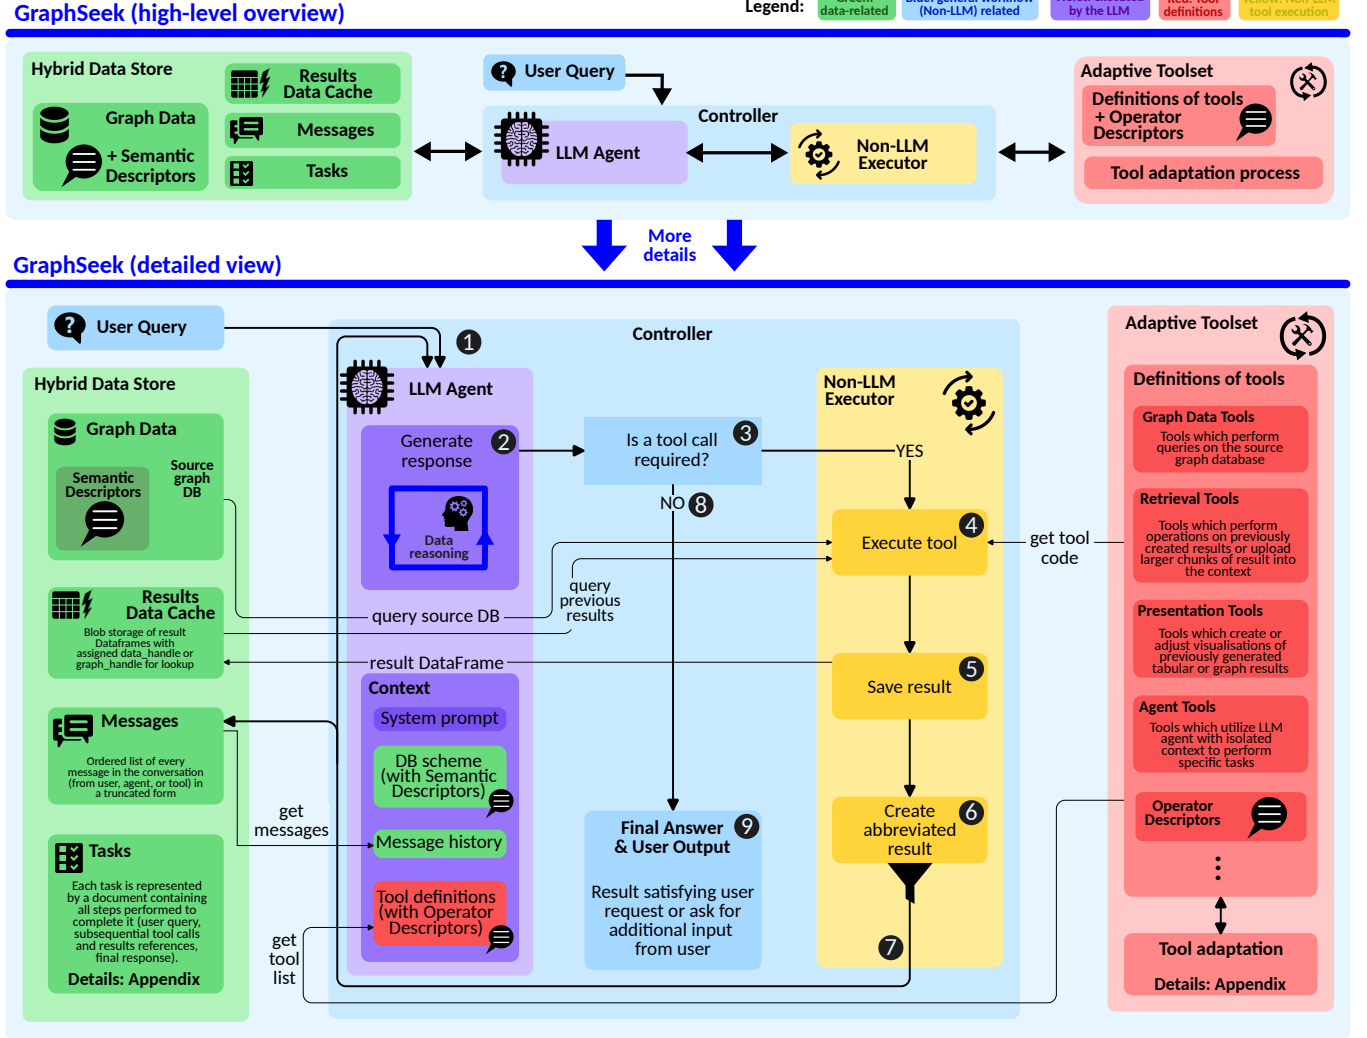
GraphSeek (high-level overview)

Legend: Green: data-related | Blue: general workflow (Non-LLM) related | Purple: executed by the LLM | Red: Tool definitions | Yellow: Non-LLM tool execution

Hybrid Data Store
Graph Data + Semantic Descriptors
Results Data Cache
Messages
Tasks

User Query
Controller
LLM Agent
Non-LLM Executor

Adaptive Toolset
Definitions of tools + Operator Descriptors
Tool adaptation process

More details

GraphSeek (detailed view)

User Query

Controller

Hybrid Data Store
Graph Data
Semantic Descriptors
Source graph DB
Results Data Cache
Blob storage of result Dataframes with assigned data_handle or graph_handle for lookup
Messages
Ordered list of every message in the conversation (from user, agent, or tool) in a truncated form
Tasks
Each task is represented by a document containing all steps performed to complete it (user query, subsequential tool calls and results references, final response).
Details: Appendix

1
LLM Agent
Generate response 2
Data reasoning
Is a tool call required? 3
NO 8
YES
query source DB
query previous results
result DataFrame
Context
System prompt
DB scheme (with Semantic Descriptors)
Message history
Tool definitions (with Operator Descriptors)
get messages
get tool list

Non-LLM Executor
Execute tool 4
get tool code
Save result 5
Create abbreviated result 6
7
Final Answer & User Output 9
Result satisfying user request or ask for additional input from user

Adaptive Toolset
Definitions of tools
Graph Data Tools
Tools which perform queries on the source graph database
Retrieval Tools
Tools which perform operations on previously created results or upload larger chunks of result into the context
Presentation Tools
Tools which create or adjust visualisations of previously generated tabular or graph results
Agent Tools
Tools which utilize LLM agent with isolated context to perform specific tasks
Operator Descriptors
⋮
Tool adaptation
Details: Appendix